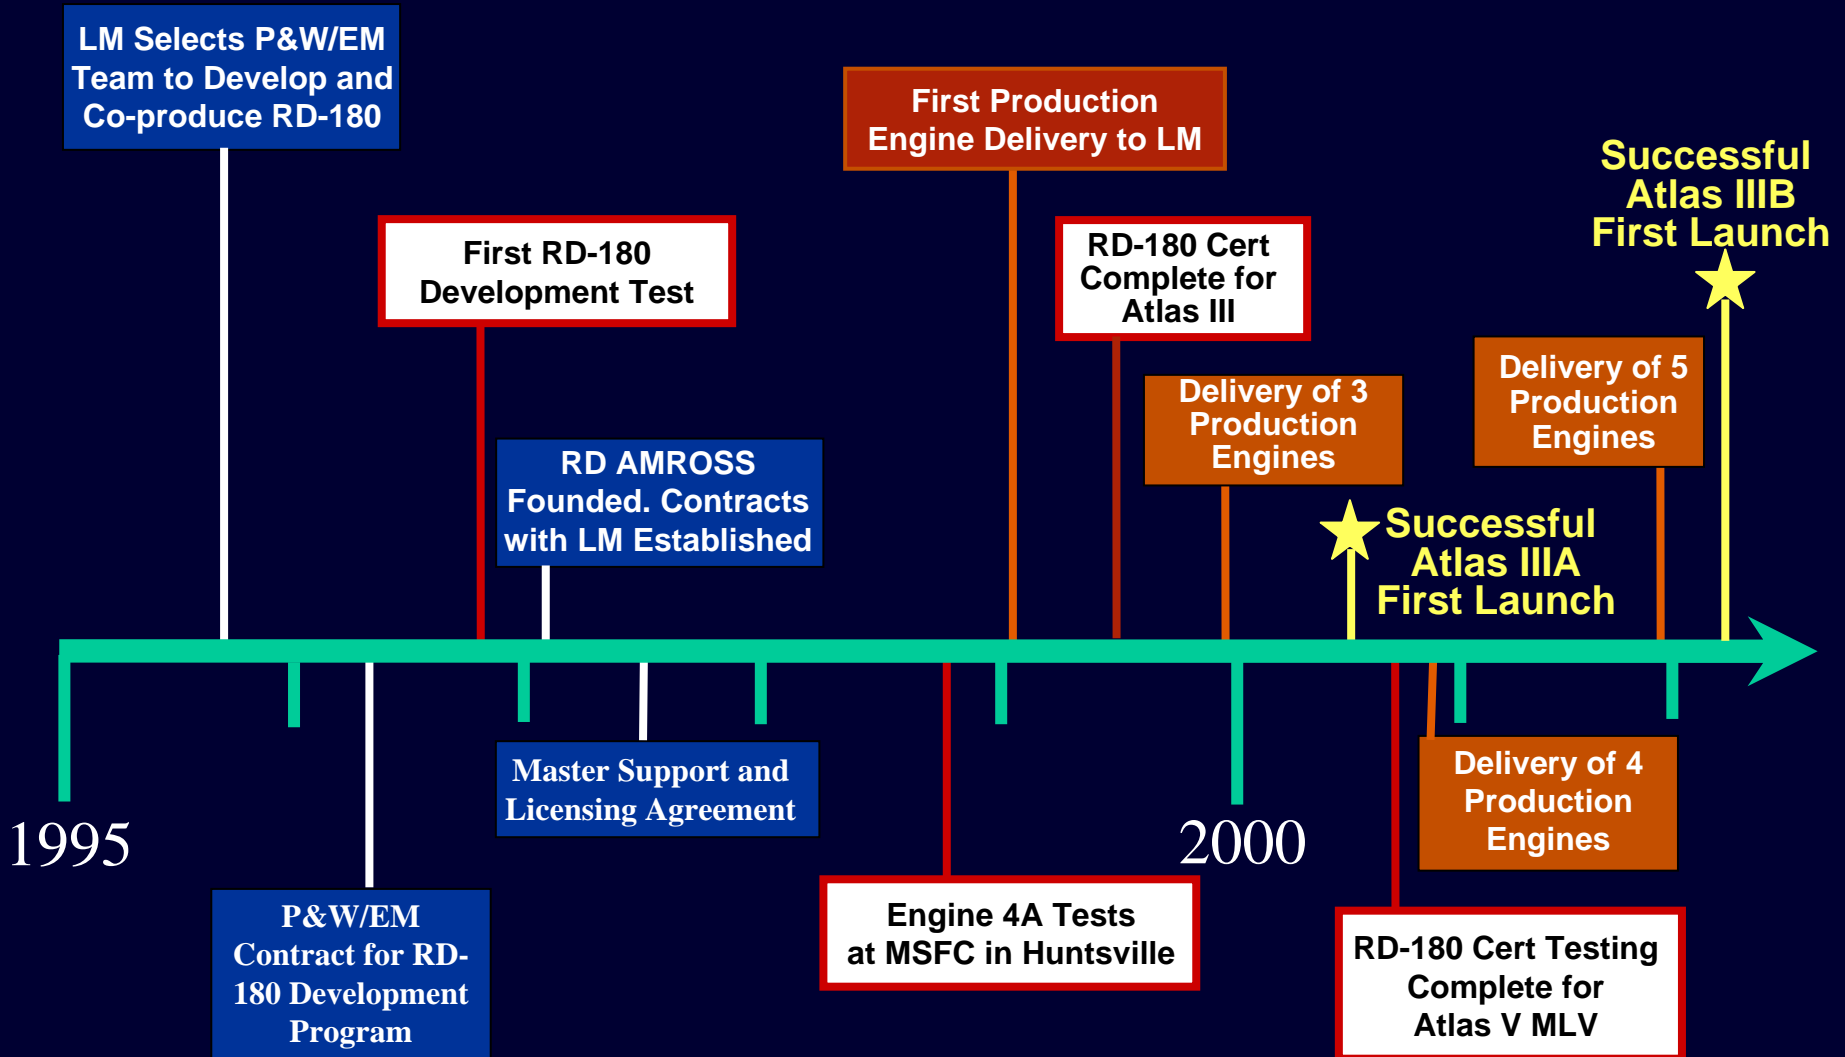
LM Selects P&W/EM Team to Develop and Co-produce RD-180

First Production Engine Delivery to LM

Successful Atlas IIIB First Launch

First RD-180 Development Test

RD-180 Cert Complete for Atlas III

Delivery of 3 Production Engines

Delivery of 5 Production Engines

RD AMROSS Founded. Contracts with LM Established

Successful Atlas IIIA First Launch

Master Support and Licensing Agreement

1995

2000

Delivery of 4 Production Engines

P&W/EM Contract for RD-180 Development Program

Engine 4A Tests at MSFC in Huntsville

RD-180 Cert Testing Complete for Atlas V MLV